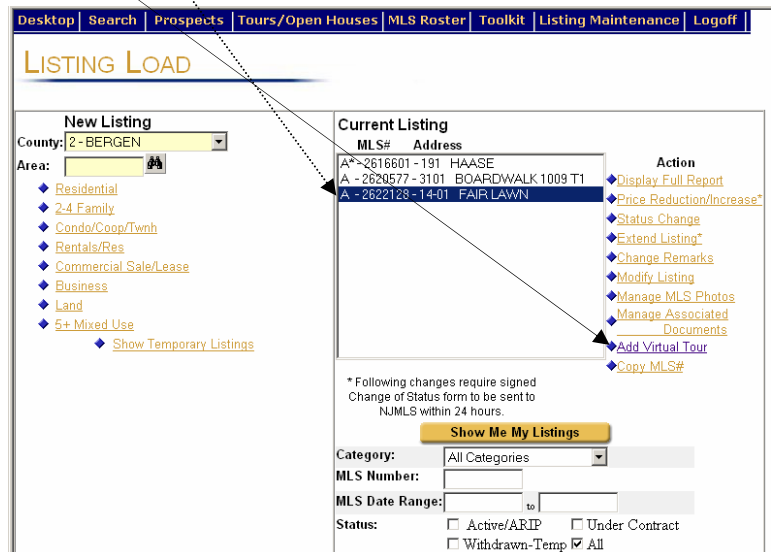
Desktop | Search | Prospects | Tours/Open Houses | MLS Roster | Toolkit | Listing Maintenance | Logoff

LISTING LOAD

New Listing
County: 2 - BERGEN
Area:

Residential
2-4 Family
Condo/Coop/Twnh
Rentals/Res
Commercial Sale/Lease
Business
Land
5+ Mixed Use
Show Temporary Listings

Current Listing
MLS# Address
A* - 2616601 - 191 HAASE
A - 2620577 - 3101 BOARDWALK 1009 T1
A - 2622128 - 14-01 FAIR LAWN

Action
Display Full Report
Price Reduction/Increase*
Status Change
Extend Listing*
Change Remarks
Modify Listing
Manage MLS Photos
Manage Associated Documents
Add Virtual Tour
Copy MLS#

* Following changes require signed Change of Status form to be sent to NJMLS within 24 hours.

Show Me My Listings

Category: All Categories
MLS Number:
MLS Date Range: to
Status: ☐ Active/ARIP ☐ Under Contract
☐ Withdrawn-Temp ☑ All